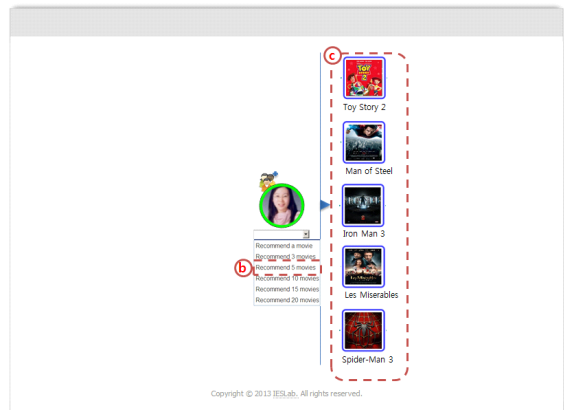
c

TOY STORY 2

Toy Story 2

Man of Steel

Iron Man 3

Les Miserables

Spider-Man 3

Recommend a movie
Recommend 3 movies
b
Recommend 5 movies
Recommend 10 movies
Recommend 15 movies
Recommend 20 movies

Copyright © 2013 IESLab. All rights reserved.